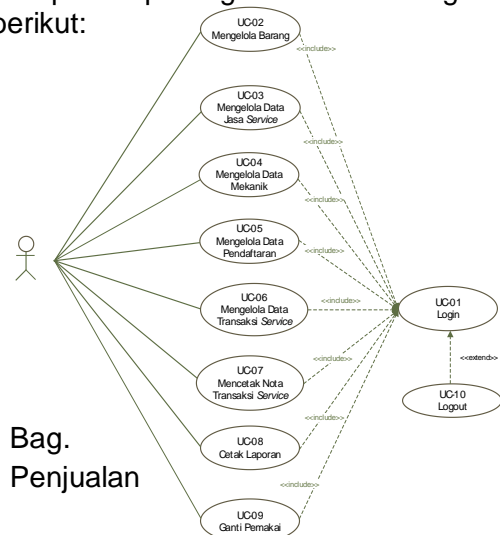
berikut:

UC02
Mengelola Barang

UC03
Mengelola Data Jasa *Service*

UC04
Mengelola Data Mekanik

UC05
Mengelola Data Pendaftaran

UC06
Mengelola Data Transaksi *Service*

UC07
Mencetak Nota Transaksi *Service*

UC08
Cetak Laporan

UC09
Ganti Pemakai

<<include>>
<<include>>
<<include>>
<<include>>
<<include>>
<<include>>
<<include>>
<<include>>

UC01
Login

<<extend>>

UC10
Logout

Bag. Penjualan